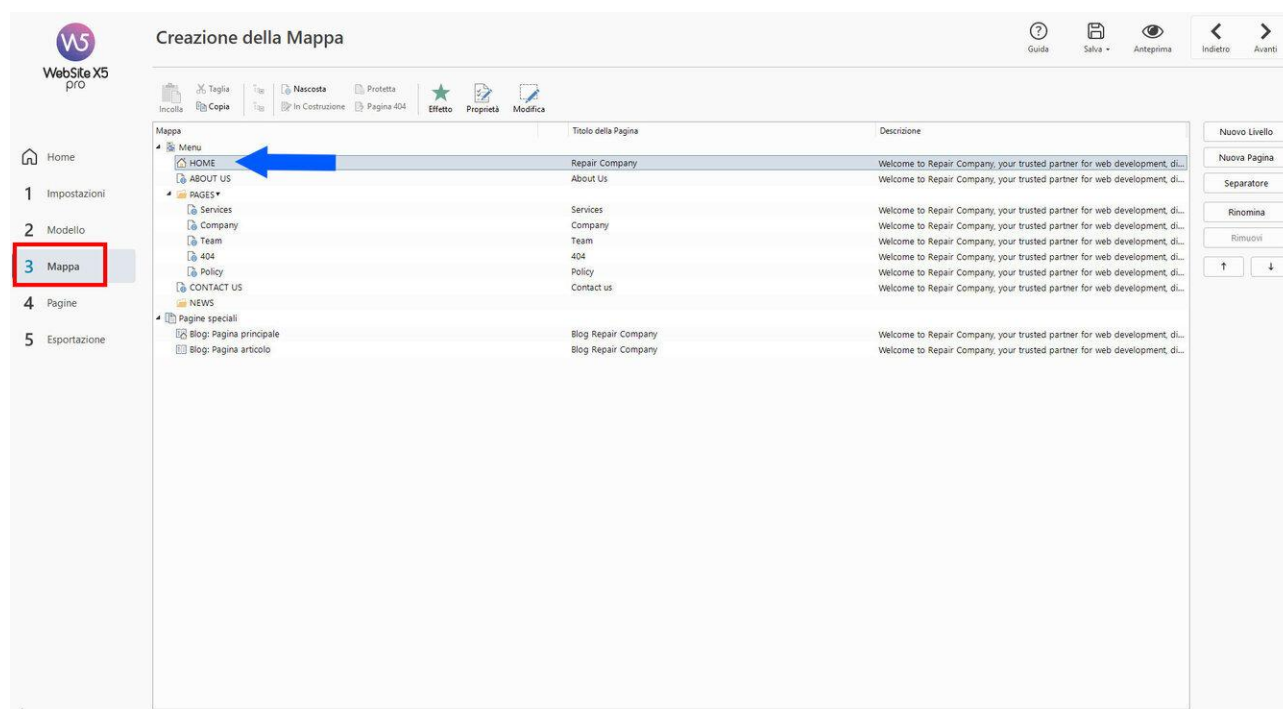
W5
WebSite X5 pro

Creazione della Mappa

Guida
Salva
Anteprima
Indietro
Avanti

Home
1 Impostazioni
2 Modello
3 Mappa
4 Pagine
5 Esportazione

Incolla
Taglia
Copia
Nascosta
In Costruzione
Protetta
Pagina 404
Effetto
Proprietà
Modifica

| Mappa | Titolo della Pagina | Descrizione |
|---|---|---|
| Menu | | |
| HOME | Repair Company | Welcome to Repair Company, your trusted partner for web development, di... |
| ABOUT US | About Us | Welcome to Repair Company, your trusted partner for web development, di... |
| PAGES | | |
| Services | Services | Welcome to Repair Company, your trusted partner for web development, di... |
| Company | Company | Welcome to Repair Company, your trusted partner for web development, di... |
| Team | Team | Welcome to Repair Company, your trusted partner for web development, di... |
| 404 | 404 | Welcome to Repair Company, your trusted partner for web development, di... |
| Policy | Policy | Welcome to Repair Company, your trusted partner for web development, di... |
| CONTACT US | Contact us | Welcome to Repair Company, your trusted partner for web development, di... |
| NEWS | | |
| Pagine speciali | | |
| Blog: Pagina principale | Blog Repair Company | Welcome to Repair Company, your trusted partner for web development, di... |
| Blog: Pagina articolo | Blog Repair Company | Welcome to Repair Company, your trusted partner for web development, di... |

Nuovo Livello
Nuova Pagina
Separatore
Rinomina
Rimuovi
↑
↓